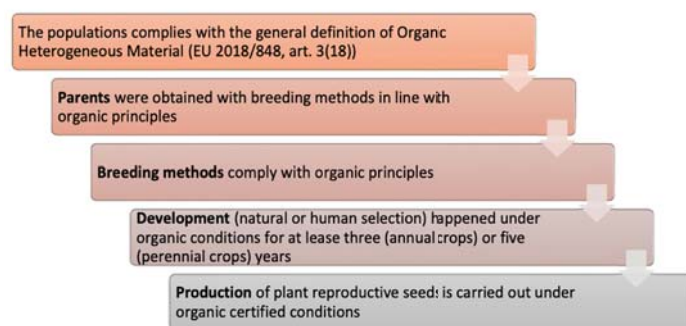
The populations complies with the general definition of Organc Heterogeneous Material (EU 2018/848, art. 3(18))

**Parents** were obtained with breeding methods in line with organic principles

**Breeding methods** comply with organic principles

**Development** (natural or human selection) happened under organic conditions for at lease three (annual crops) or five (perennial crops) years

**Production** of plant reproductive seeds is carried out under organic certified conditions